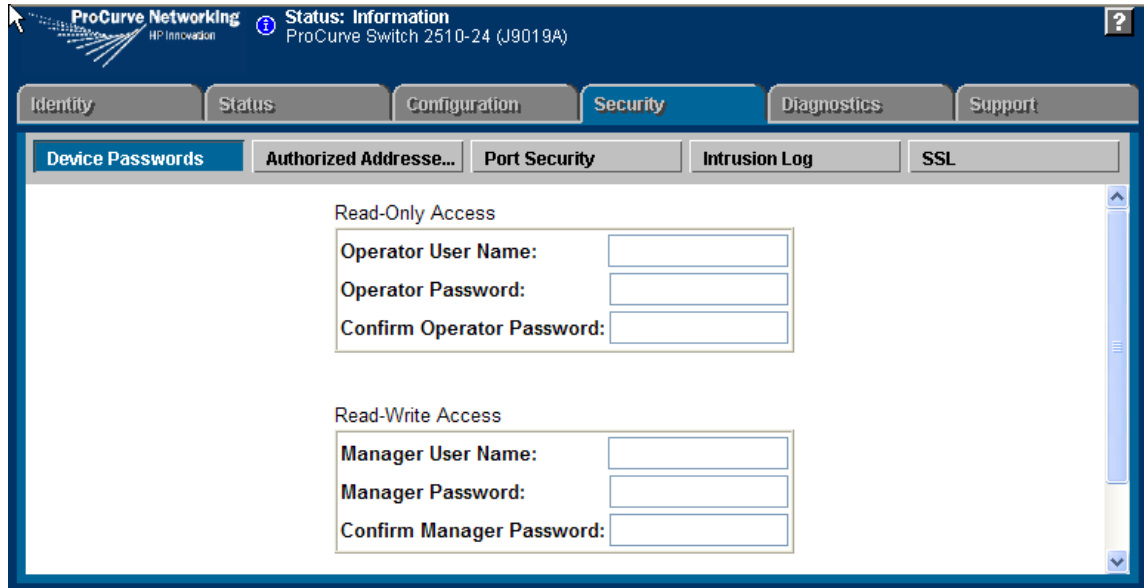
ProCurve Networking
HP Innovation

Status: Information
ProCurve Switch 2510-24 (J9019A)

?

Identity | Status | Configuration | Security | Diagnostics | Support

Device Passwords | Authorized Addresse... | Port Security | Intrusion Log | SSL

Read-Only Access

Operator User Name:
Operator Password:
Confirm Operator Password:

Read-Write Access

Manager User Name:
Manager Password:
Confirm Manager Password: